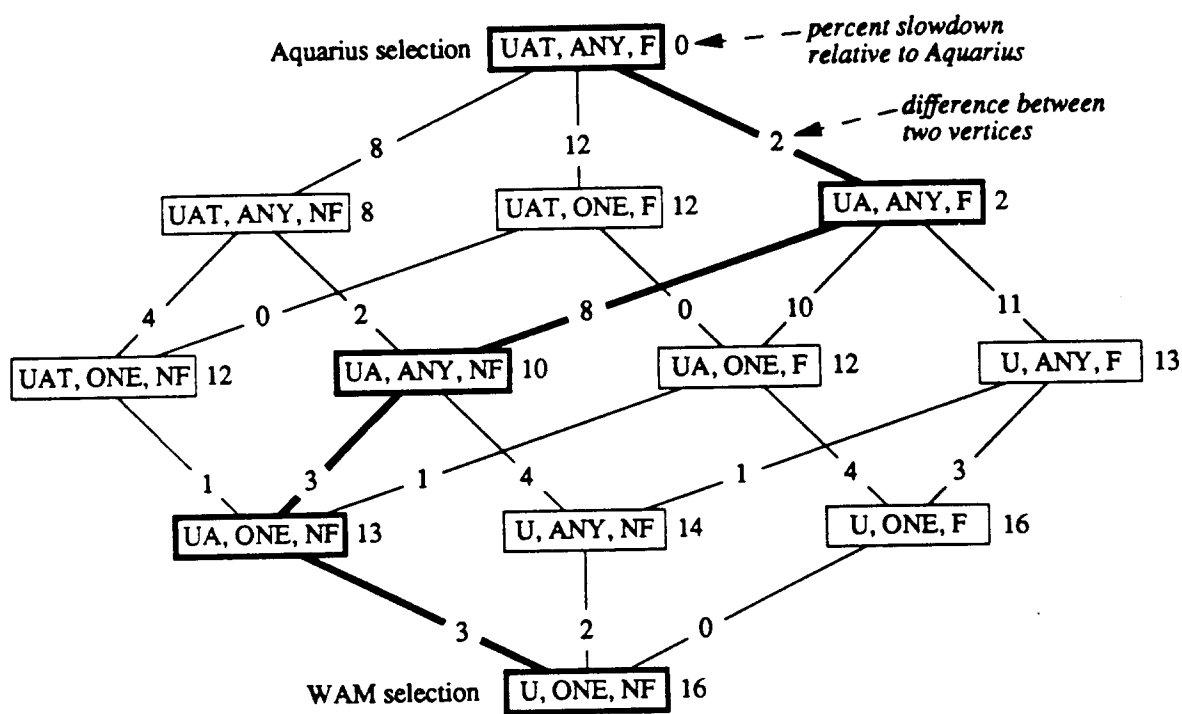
Aquarius selection UAT, ANY, F 0 percent slowdown relative to Aquarius

difference between two vertices

8 12 2

UAT, ANY, NF 8 UAT, ONE, F 12 UA, ANY, F 2

4 0 2 8 0 10 11

UAT, ONE, NF 12 UA, ANY, NF 10 UA, ONE, F 12 U, ANY, F 13

1 3 1 4 1 4 3

UA, ONE, NF 13 U, ANY, NF 14 U, ONE, F 16

3 2 0

WAM selection U, ONE, NF 16